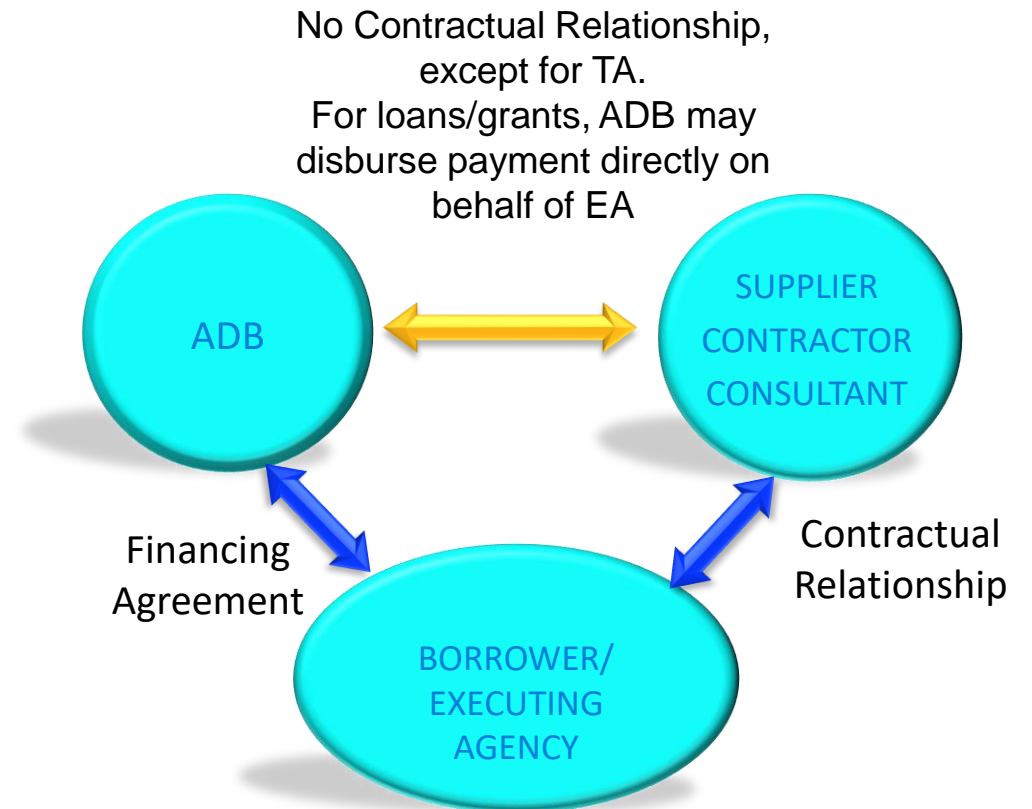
No Contractual Relationship, except for TA.
For loans/grants, ADB may disburse payment directly on behalf of EA

ADB

SUPPLIER
CONTRACTOR
CONSULTANT

Financing Agreement

Contractual Relationship

BORROWER/
EXECUTING
AGENCY